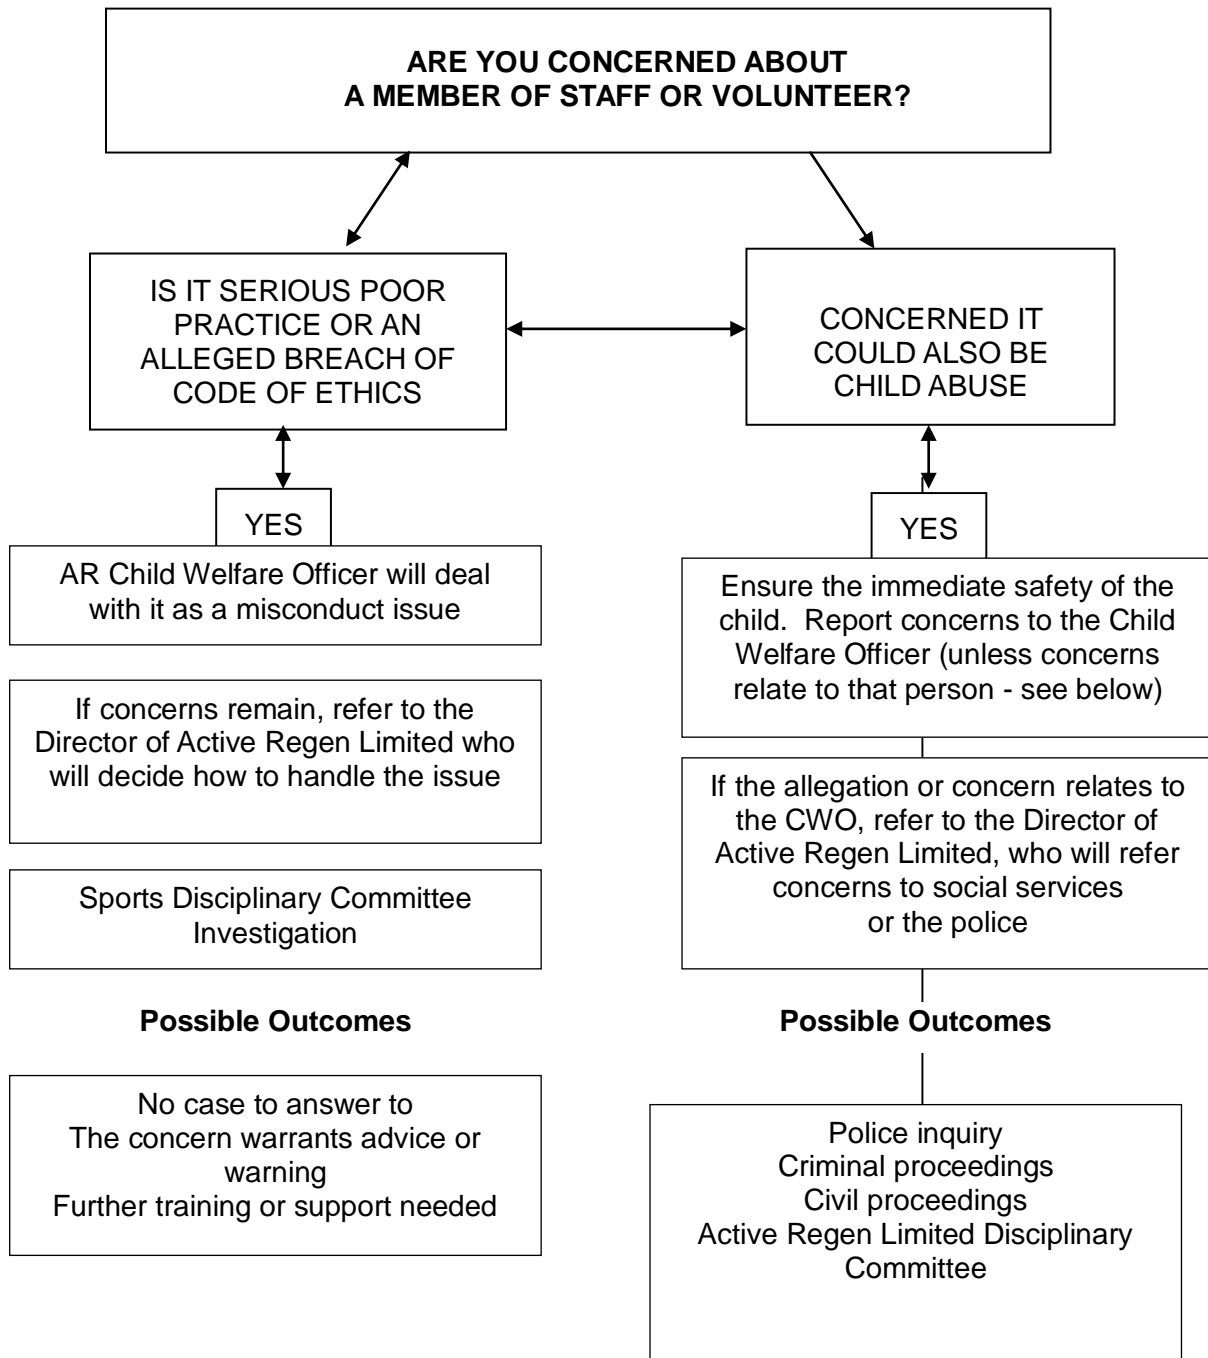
**ARE YOU CONCERNED ABOUT A MEMBER OF STAFF OR VOLUNTEER?**

IS IT SERIOUS POOR PRACTICE OR AN ALLEGED BREACH OF CODE OF ETHICS

CONCERNED IT COULD ALSO BE CHILD ABUSE

YES

AR Child Welfare Officer will deal with it as a misconduct issue

If concerns remain, refer to the Director of Active Regen Limited who will decide how to handle the issue

Sports Disciplinary Committee Investigation

**Possible Outcomes**

No case to answer to
The concern warrants advice or warning
Further training or support needed

YES

Ensure the immediate safety of the child. Report concerns to the Child Welfare Officer (unless concerns relate to that person - see below)

If the allegation or concern relates to the CWO, refer to the Director of Active Regen Limited, who will refer concerns to social services or the police

**Possible Outcomes**

Police inquiry
Criminal proceedings
Civil proceedings
Active Regen Limited Disciplinary Committee